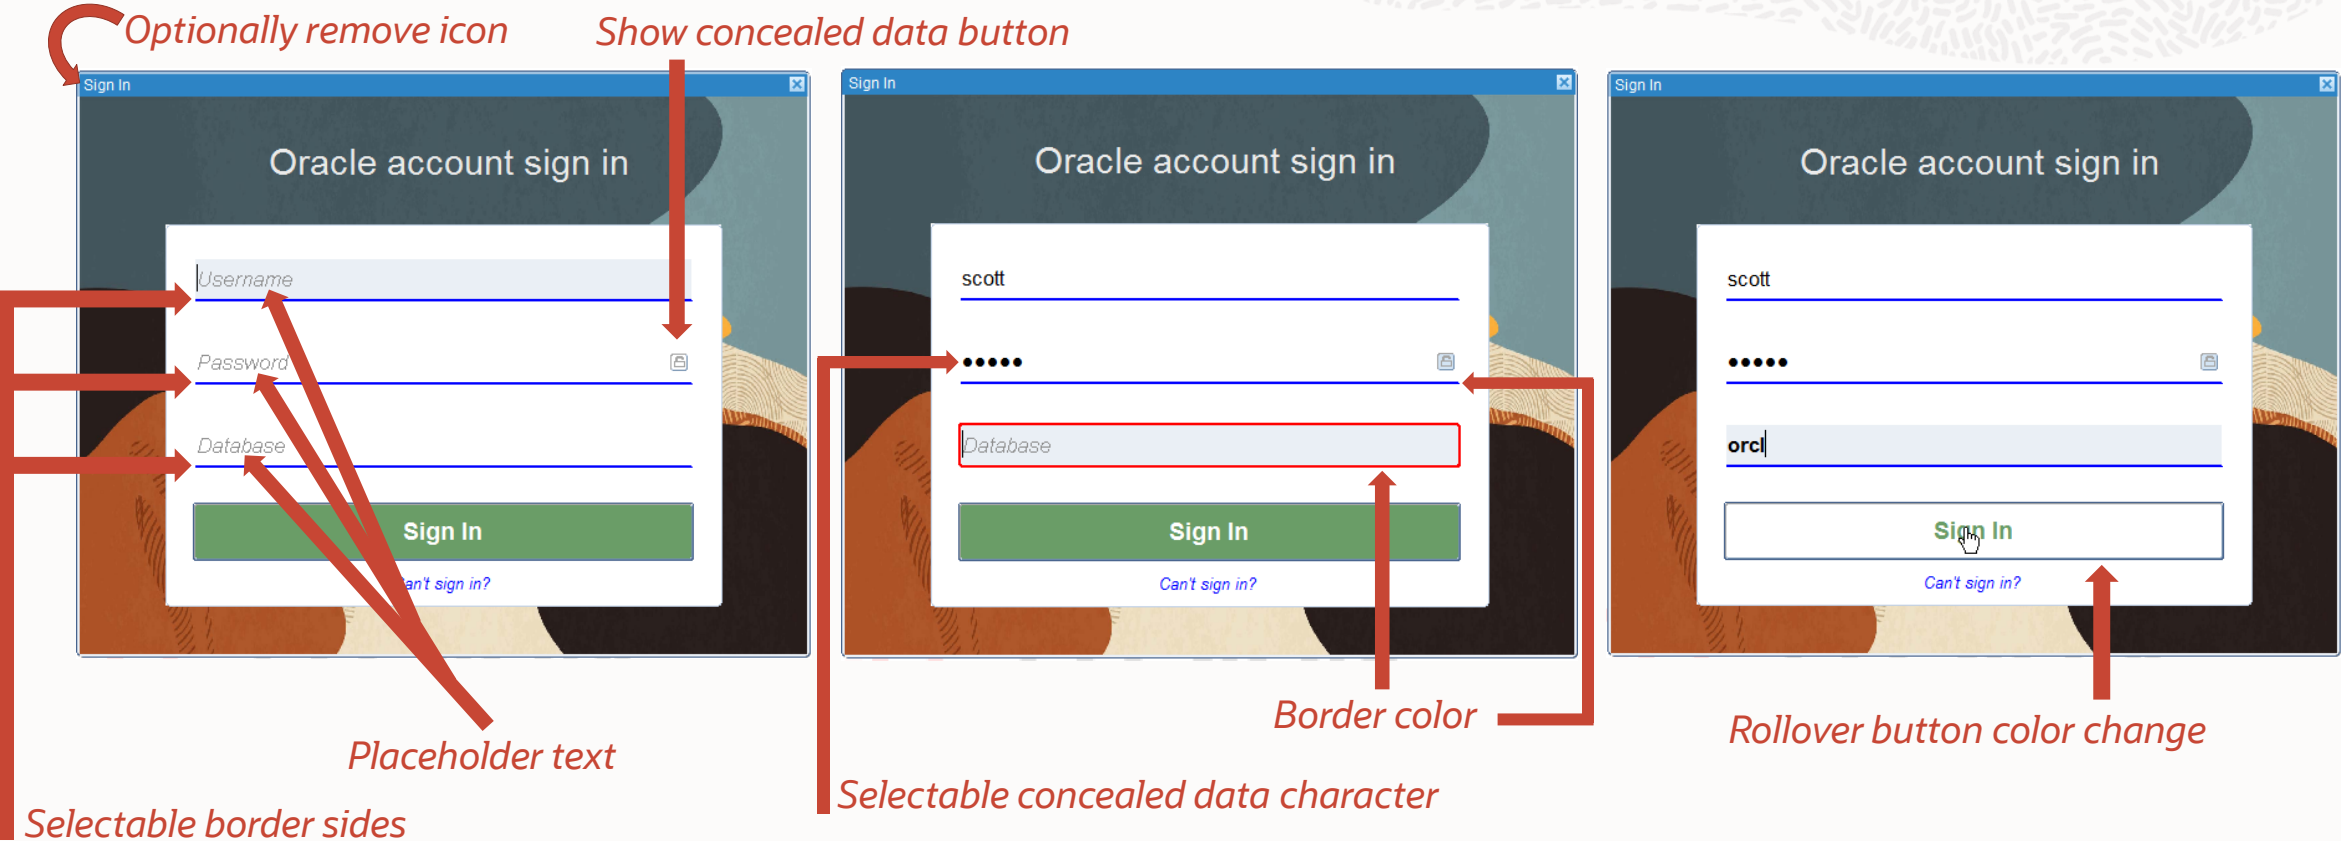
Optionally remove icon

Show concealed data button

Sign In

Oracle account sign in

Username

Password

Database

Sign In

an't sign in?

Sign In

Oracle account sign in

scott

•••••

Database

Sign In

Can't sign in?

Sign In

Oracle account sign in

scott

•••••

orcl

Sign In

Can't sign in?

Placeholder text

Selectable border sides

Border color

Selectable concealed data character

Rollover button color change